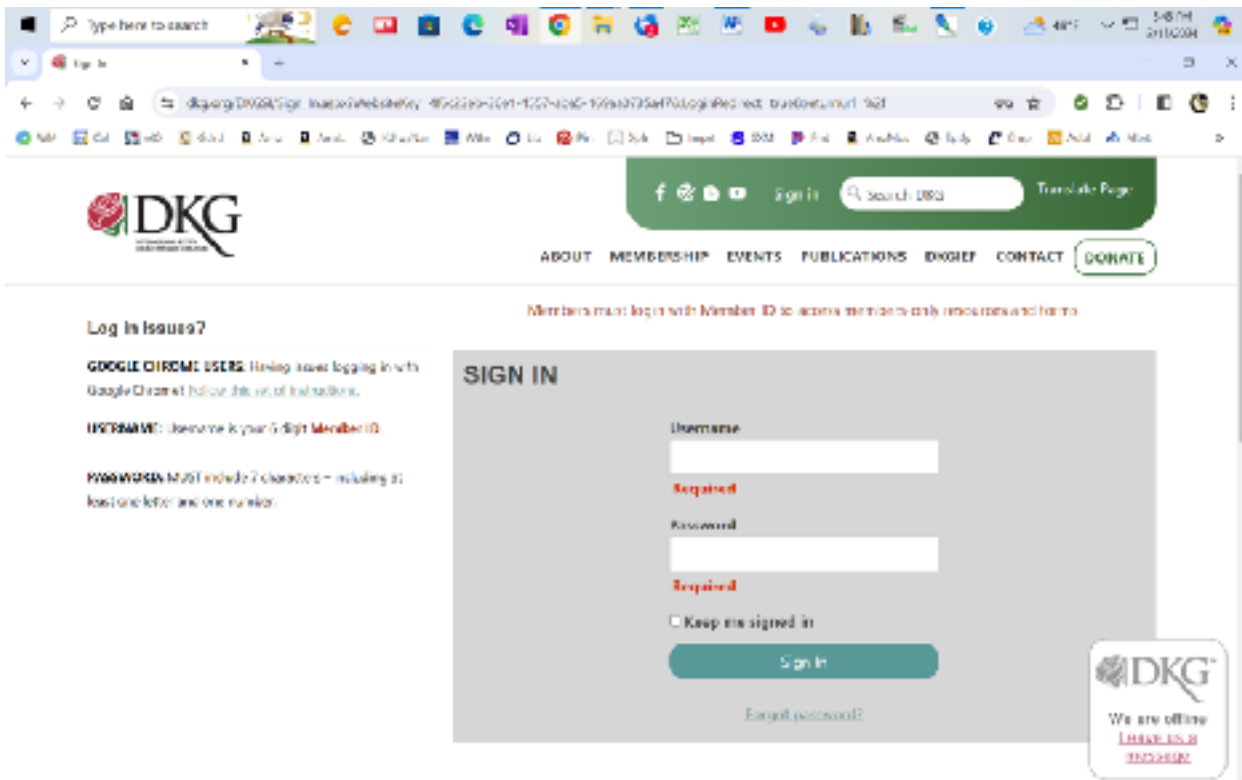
Type here to search

Sign In

dkg.org/DKG/Sign_In.aspx?WebsiteKey=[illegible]

DKG

Sign In  Search DKG  Translate Page

ABOUT  MEMBERSHIP  EVENTS  PUBLICATIONS  DKGEF  CONTACT  DONATE

Log In Issues?

GOOGLE CHROME USERS: Having issues logging in with Google Chrome? Follow this set of instructions.

USERNAME: Username is your 5 digit Member ID.

PASSWORDS MUST include 7 characters – including at least one letter and one number.

Members must login with Member ID to access members-only resources and forms.

SIGN IN

Username

Required

Password

Required

Keep me signed in

Sign In

Forgot password?

DKG
We are offline
Leave us a message